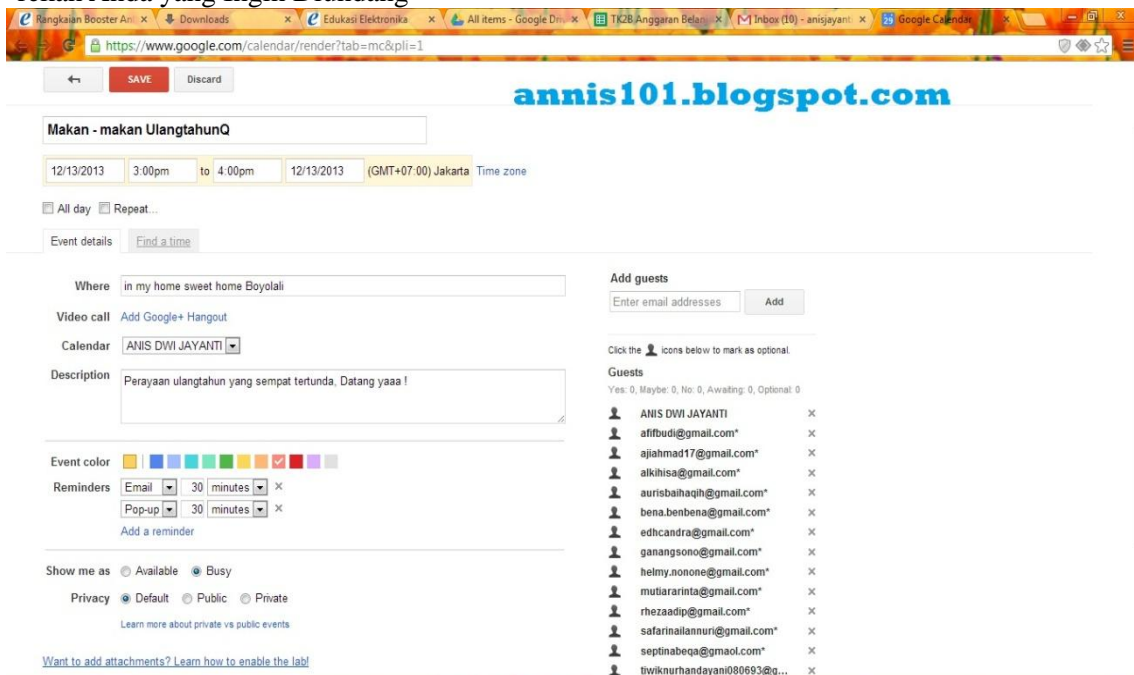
Rangkaian Booster An... | Downloads | Edukasi Elektronika | All items - Google Dri... | TK2B Anggaran Belanja | Inbox (10) - anisjayant... | Google Calendar

https://www.google.com/calendar/render?tab=mc&pli=1

SAVE Discard

annis101.blogspot.com

Makan - makan UlangtahunQ

12/13/2013 3:00pm to 4:00pm 12/13/2013 (GMT+07:00) Jakarta Time zone

All day Repeat...

Event details Find a time

Where in my home sweet home Boyolali

Video call Add Google+ Hangout

Calendar ANIS DWI JAYANTI

Description Perayaan ulangtahun yang sempat tertunda, Datang yaaa !

Event color

Reminders Email 30 minutes
Pop-up 30 minutes
Add a reminder

Show me as Available Busy

Privacy Default Public Private

Learn more about private vs public events

Want to add attachments? Learn how to enable the lab!

Add guests

Enter email addresses Add

Click the icons below to mark as optional.

Guests
Yes: 0, Maybe: 0, No: 0, Awaiting: 0, Optional: 0

ANIS DWI JAYANTI
afifbudi@gmail.com*
ajiahmad17@gmail.com*
alkihisa@gmail.com*
aurisbaihaqih@gmail.com*
bena.benbena@gmail.com*
edhcandra@gmail.com*
ganangsono@gmail.com*
helmy.nonone@gmail.com*
mutiararinta@gmail.com*
rhezaadip@gmail.com*
safarinailannuri@gmail.com*
septinabeqa@gmaol.com*
tiwiknurhandayani080693@g...